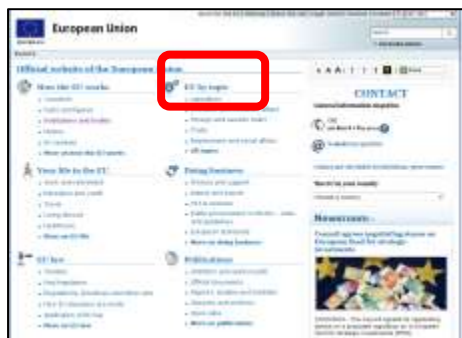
European Union

Official website of the European Union

How the EU works

EU by topic

Your life in the EU

Doing business

EU law

Publications

More on doing business

More on publications

CONTACT

Search by your country

Newsroom